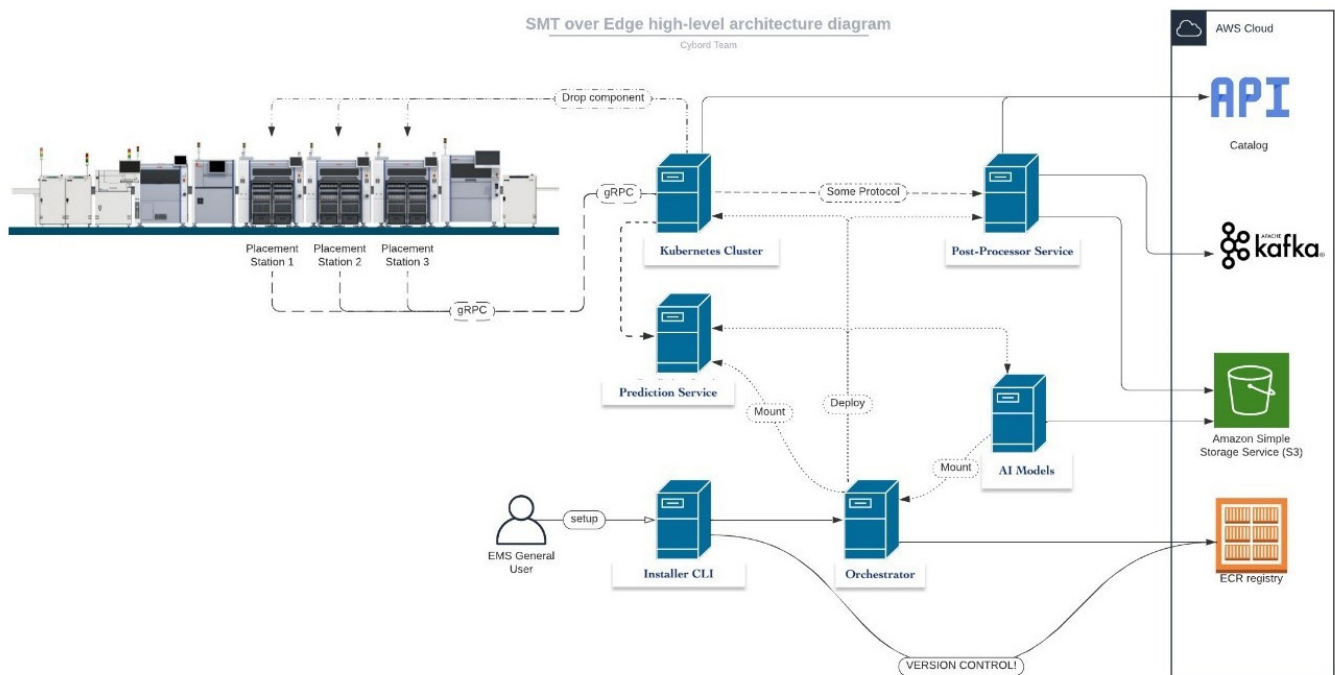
SMT over Edge high-level architecture diagram

Cybord Team

AWS Cloud

API

Catalog

Drop component

gRPC

Some Protocol

Kubernetes Cluster

Post-Processor Service

APACHE kafka

Placement Station 1

Placement Station 2

Placement Station 3

gRPC

Prediction Service

Mount

Deploy

AI Models

Mount

Amazon Simple Storage Service (S3)

EMS General User

setup

Installer CLI

Orchestrator

ECR registry

VERSION CONTROL!